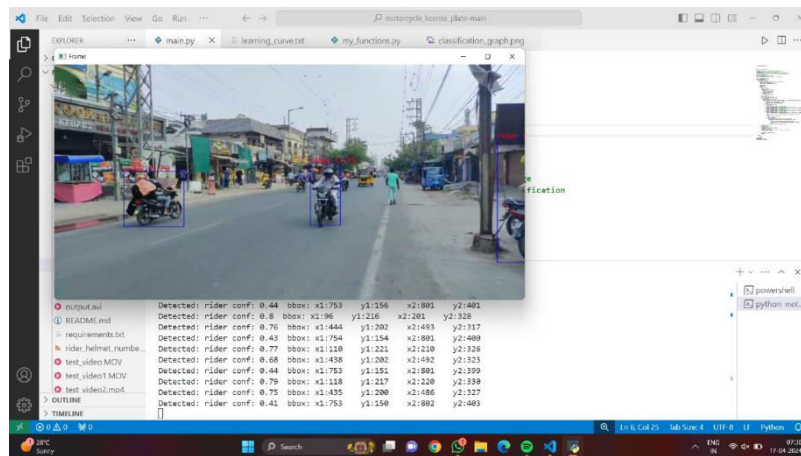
File Edit Selection View Go Run ···
motorcycle_license_plate-main
EXPLORER ···
main.py ×
learning_curve.txt
my_functions.py
classification_graph.png
Frame
fication
output.avi
README.md
requirements.txt
rider_helmet_numbe...
test_video.MOV
test_video1.MOV
test_video2.mp4
OUTLINE
TIMELINE
Detected: rider conf: 0.44 bbox: x1:753 y1:156 x2:801 y2:401
Detected: rider conf: 0.8 bbox: x1:96 y1:216 x2:201 y2:328
Detected: rider conf: 0.76 bbox: x1:1444 y1:202 x2:493 y2:317
Detected: rider conf: 0.43 bbox: x1:754 y1:154 x2:801 y2:400
Detected: rider conf: 0.77 bbox: x1:110 y1:221 x2:210 y2:326
Detected: rider conf: 0.68 bbox: x1:438 y1:202 x2:492 y2:323
Detected: rider conf: 0.44 bbox: x1:753 y1:151 x2:801 y2:399
Detected: rider conf: 0.79 bbox: x1:118 y1:217 x2:220 y2:330
Detected: rider conf: 0.75 bbox: x1:435 y1:200 x2:486 y2:327
Detected: rider conf: 0.41 bbox: x1:753 y1:150 x2:802 y2:403
powershell
python mot...
⊗ 0 ⚠ 0 ⌘ 0
Ln 6, Col 25 Tab Size: 4 UTF-8 LF Python
28°C
Sunny
Search
ENG IN
07:30
17-04-2024